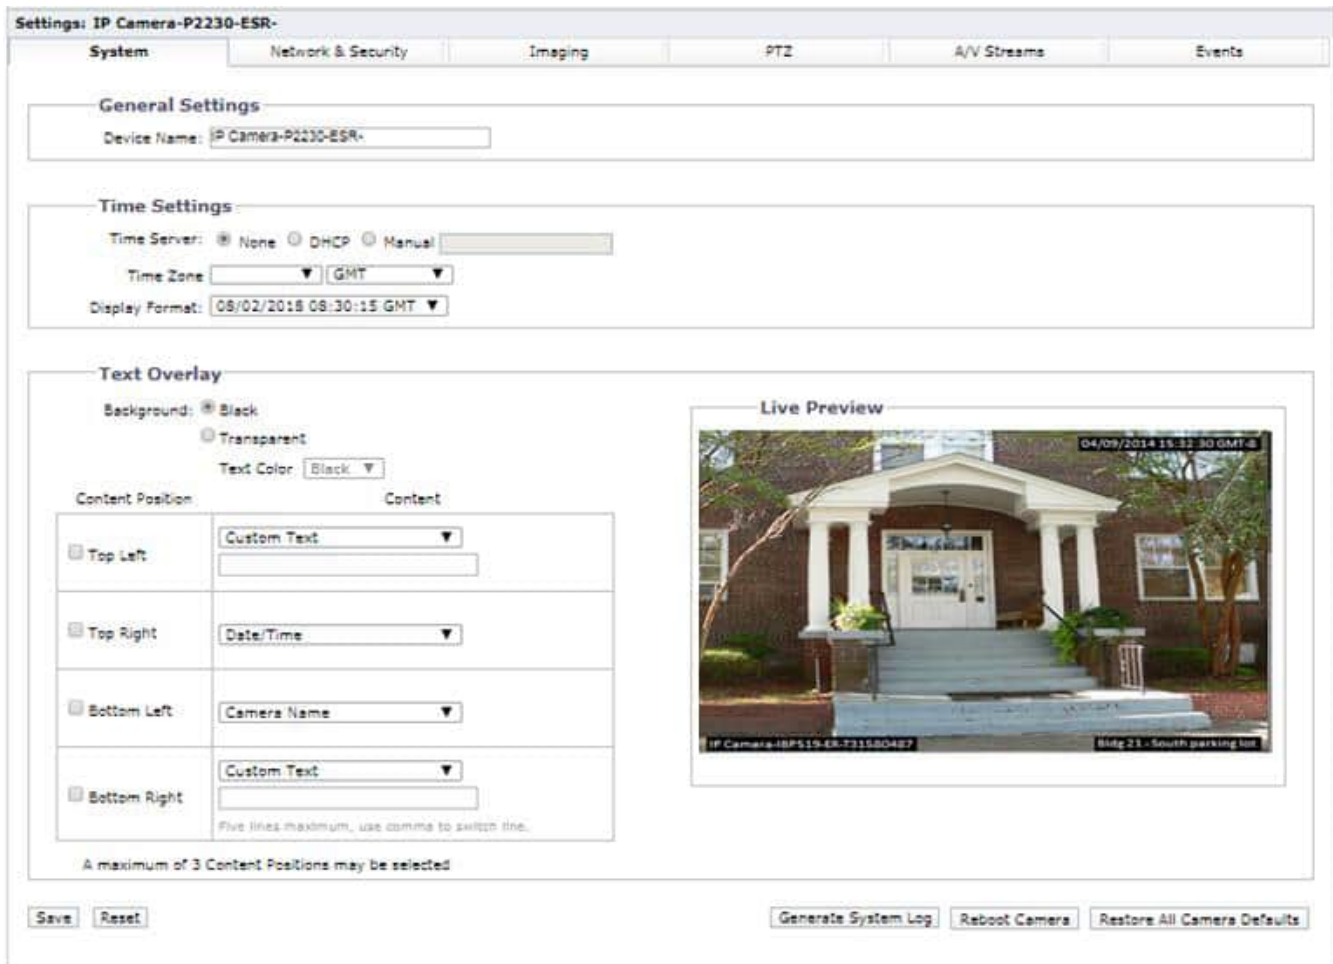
Settings: IP Camera-P2230-ESR-

System | Network & Security | Imaging | PTZ | A/V Streams | Events

General Settings

Device Name: IP Camera-P2230-ESR-

Time Settings

Time Server: None DHCP Manual

Time Zone GMT

Display Format: 08/02/2016 08:30:15 GMT

Text Overlay

Background: Black

Transparent

Text Color Black

| Content Position | Content |
|---|---|
| Top Left | Custom Text |
| Top Right | Date/Time |
| Bottom Left | Camera Name |
| Bottom Right | Custom Text<br>Five lines maximum, use comma to switch line. |

A maximum of 3 Content Positions may be selected

Live Preview

04/09/2014 15:32:30 GMT-8

IP Camera-IBP519-ER-T31580487

Bldg 21 - South parking lot

Save Reset

Generate System Log Reboot Camera Restore All Camera Defaults